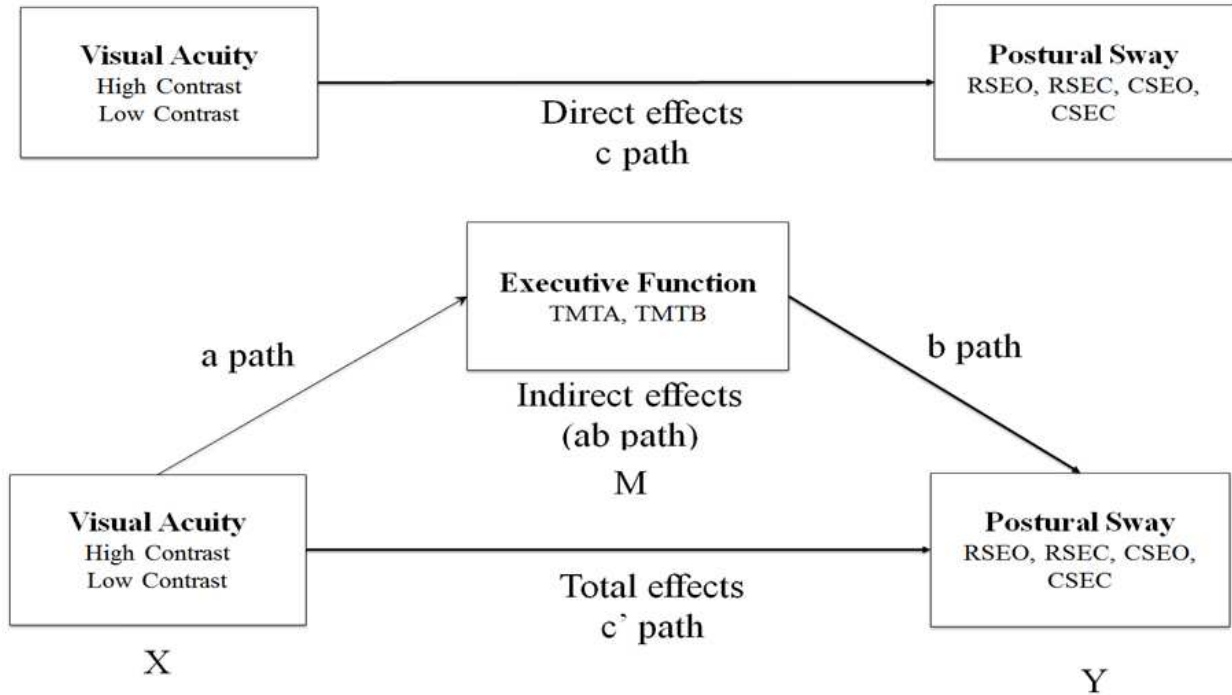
Visual Acuity
High Contrast
Low Contrast

Direct effects
c path

Postural Sway
RSEO, RSEC, CSEO, CSEC

Executive Function
TMTA, TMTB

a path

b path

Indirect effects
(ab path)

M

Visual Acuity
High Contrast
Low Contrast

Total effects
c' path

Postural Sway
RSEO, RSEC, CSEO, CSEC

X

Y